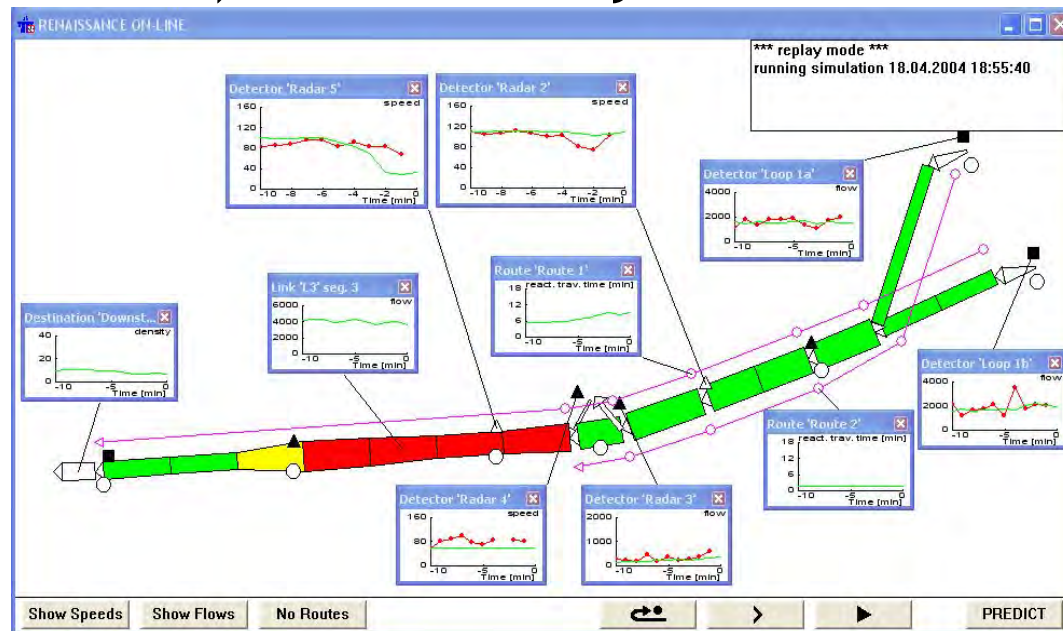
RENAISSANCE ON-LINE

*** replay mode ***
running simulation 18.04.2004 18:55:40

Detector 'Radar 5'
speed
160
120
80
40
0
-10 -8 -6 -4 -2 0
Time [min]

Detector 'Radar 2'
speed
160
120
80
40
0
-10 -8 -6 -4 -2 0
Time [min]

Detector 'Loop 1a'
flow
4000
2000
0
-10 -5 0
Time [min]

Link 'L3' seg. 3
flow
6000
4000
2000
0
-10 -5 0

Route 'Route 1'
react. trav. time [min]
18
12
6
0
-10 -5 0
Time [min]

Destination 'Downst...
density
40
20
0
-10 -5 0
Time [min]

Detector 'Loop 1b'
flow
4000
2000
0
-10 -5 0
Time [min]

Route 'Route 2'
react. trav. time [min]
18
12
6
0
-10 -5 0
Time [min]

Detector 'Radar 4'
speed
160
80
0
-10 -5 0
Time [min]

Detector 'Radar 3'
flow
2000
1000
0
-10 -5 0
Time [min]

Show Speeds
Show Flows
No Routes
PREDICT